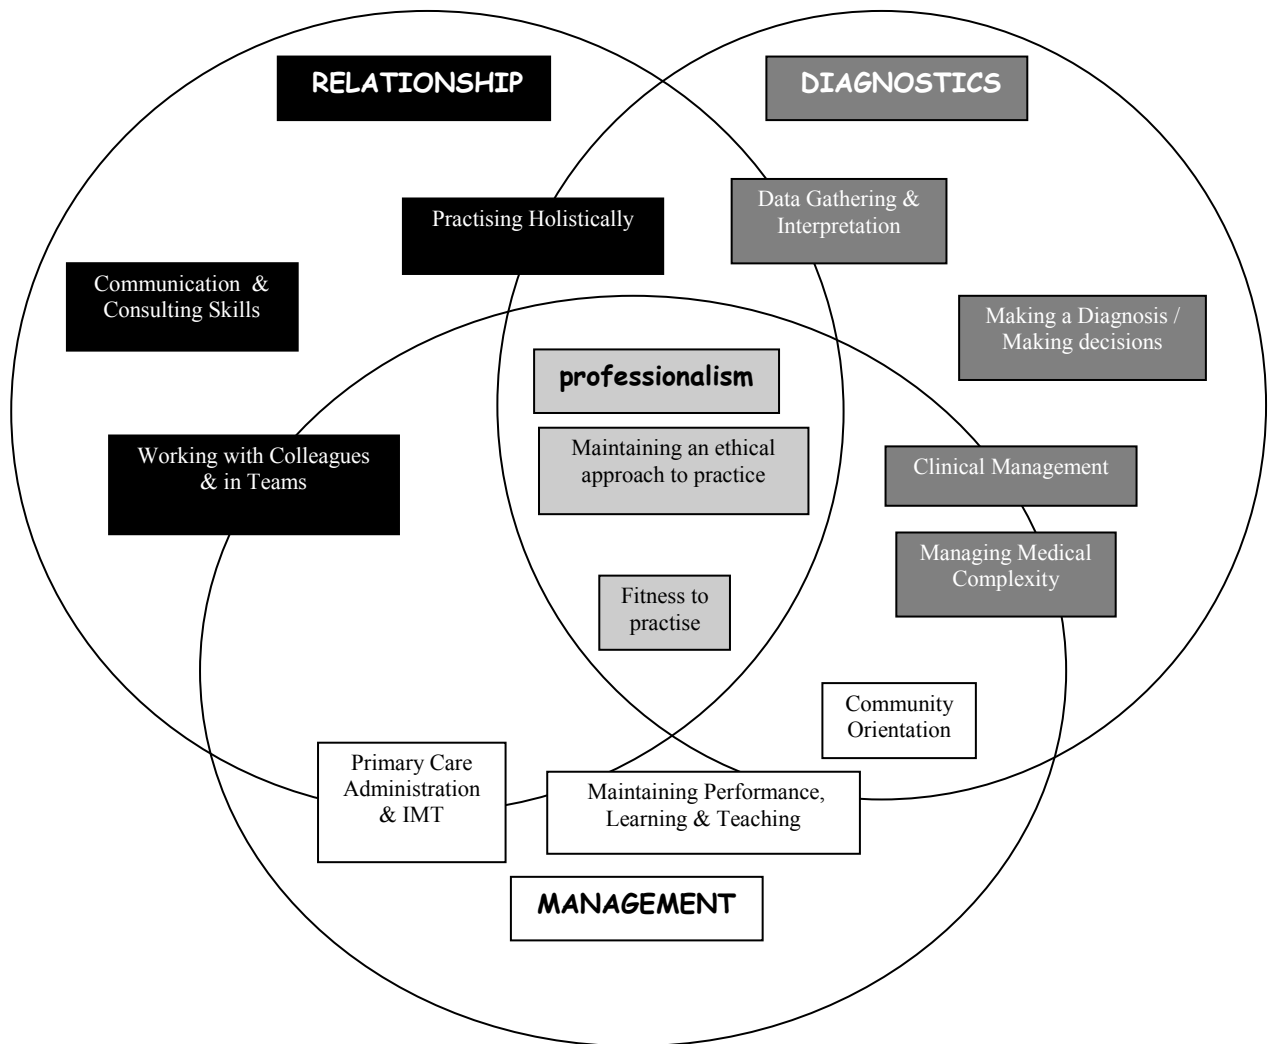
RELATIONSHIP

DIAGNOSTICS

Practising Holistically

Data Gathering & Interpretation

Communication & Consulting Skills

Making a Diagnosis / Making decisions

professionalism

Maintaining an ethical approach to practice

Working with Colleagues & in Teams

Clinical Management

Managing Medical Complexity

Fitness to practise

Community Orientation

Primary Care Administration & IMT

Maintaining Performance, Learning & Teaching

MANAGEMENT